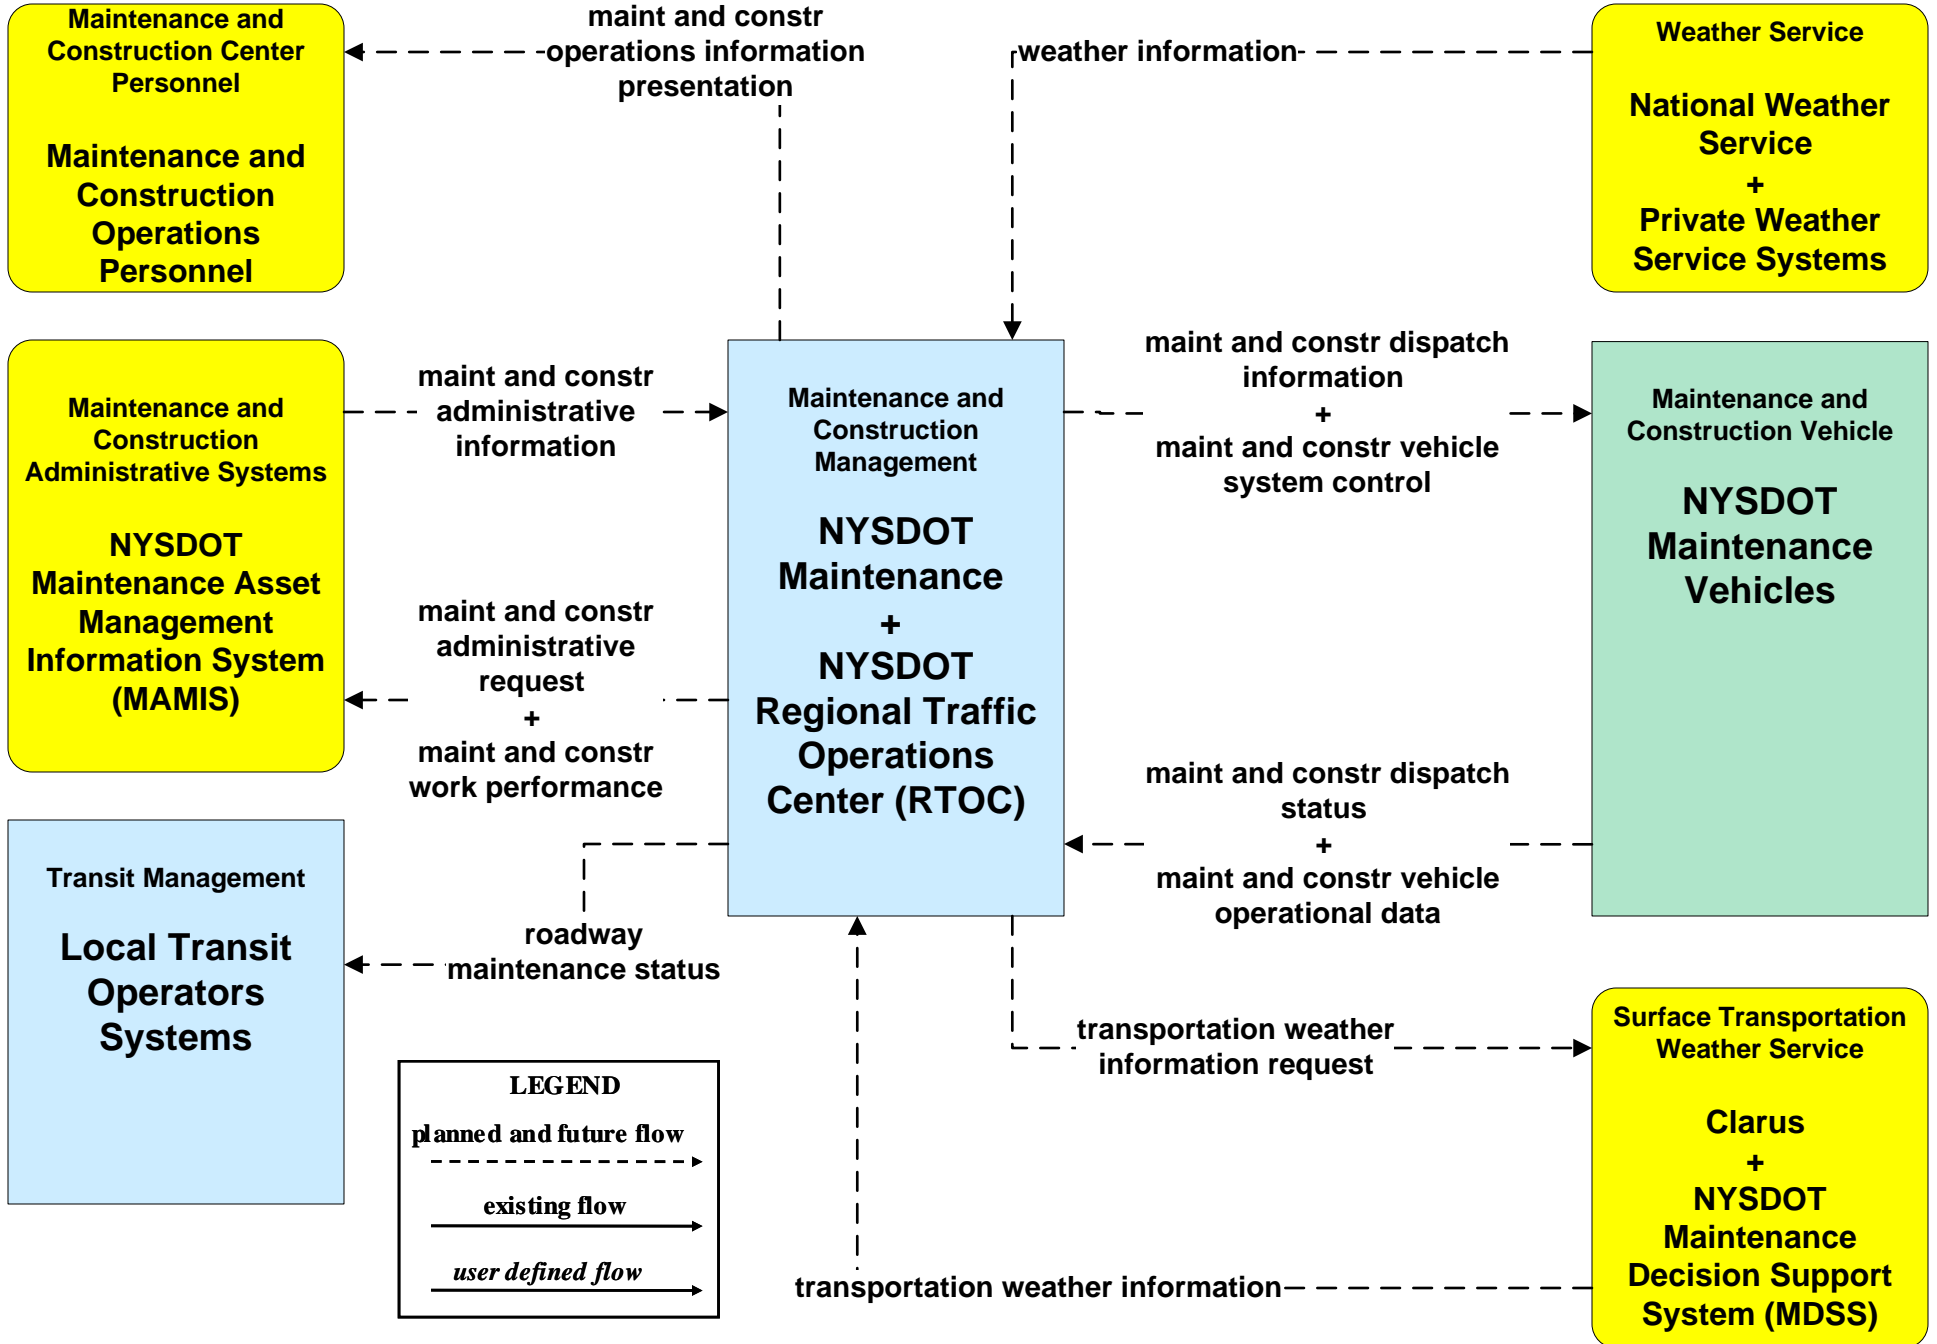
Maintenance and Construction Center Personnel

Maintenance and Construction Operations Personnel

maint and constr operations information presentation

weather information

Weather Service

National Weather Service + Private Weather Service Systems

Maintenance and Construction Administrative Systems

NYSDOT Maintenance Asset Management Information System (MAMIS)

maint and constr administrative information

Maintenance and Construction Management

NYSDOT Maintenance + NYSDOT Regional Traffic Operations Center (RTOC)

maint and constr dispatch information + maint and constr vehicle system control

Maintenance and Construction Vehicle

NYSDOT Maintenance Vehicles

maint and constr administrative request + maint and constr work performance

maint and constr dispatch status + maint and constr vehicle operational data

Transit Management

Local Transit Operators Systems

roadway maintenance status

transportation weather information request

Surface Transportation Weather Service

Clarus + NYSDOT Maintenance Decision Support System (MDSS)

LEGEND

planned and future flow

existing flow

user defined flow

transportation weather information